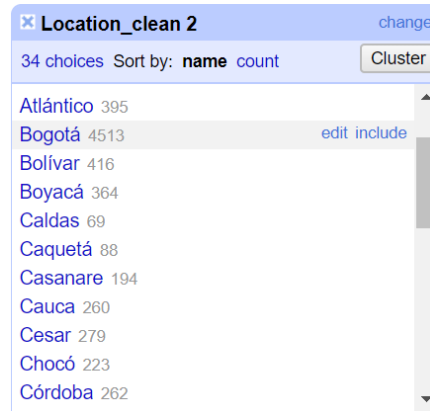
× Location_clean 2 change

34 choices Sort by: name count Cluster

Atlántico 395
Bogotá 4513 edit include
Bolívar 416
Boyacá 364
Caldas 69
Caquetá 88
Casanare 194
Cauca 260
Cesar 279
Chocó 223
Córdoba 262